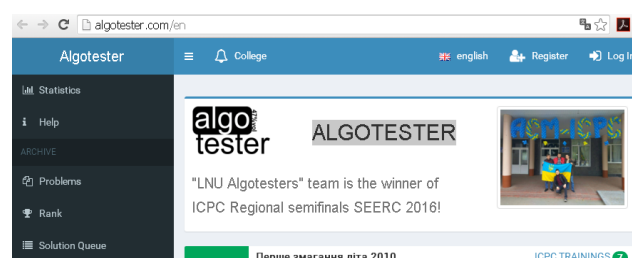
algotester.com/en

Algotester

College

english

Register

Log In

Statistics

Help

ARCHIVE

Problems

Rank

Solution Queue

algo tester

ALGOTESTER

"LNU Algotesters" team is the winner of ICPC Regional semifinals SEERC 2016!

Перше змагання літа 2010

ICPC TRAININGS 7